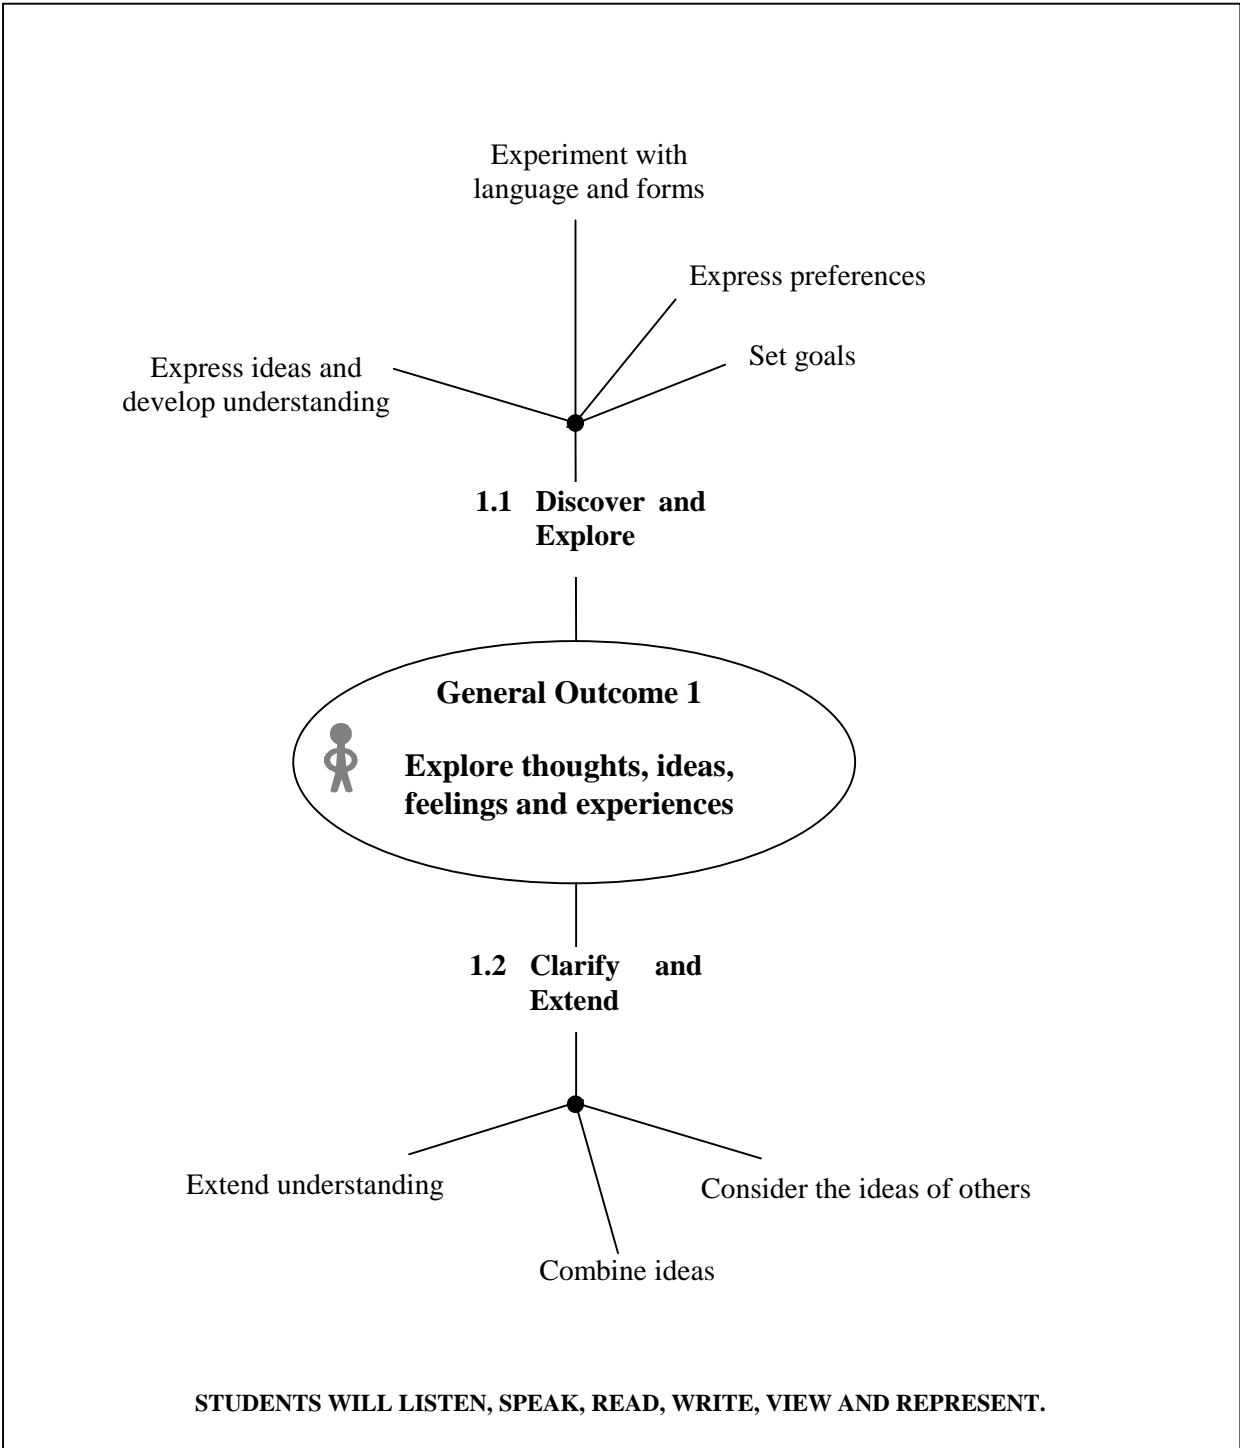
Experiment with language and forms

Express preferences

Set goals

Express ideas and develop understanding

**1.1 Discover and Explore**

**General Outcome 1**

**Explore thoughts, ideas, feelings and experiences**

**1.2 Clarify and Extend**

Extend understanding

Consider the ideas of others

Combine ideas

**STUDENTS WILL LISTEN, SPEAK, READ, WRITE, VIEW AND REPRESENT.**